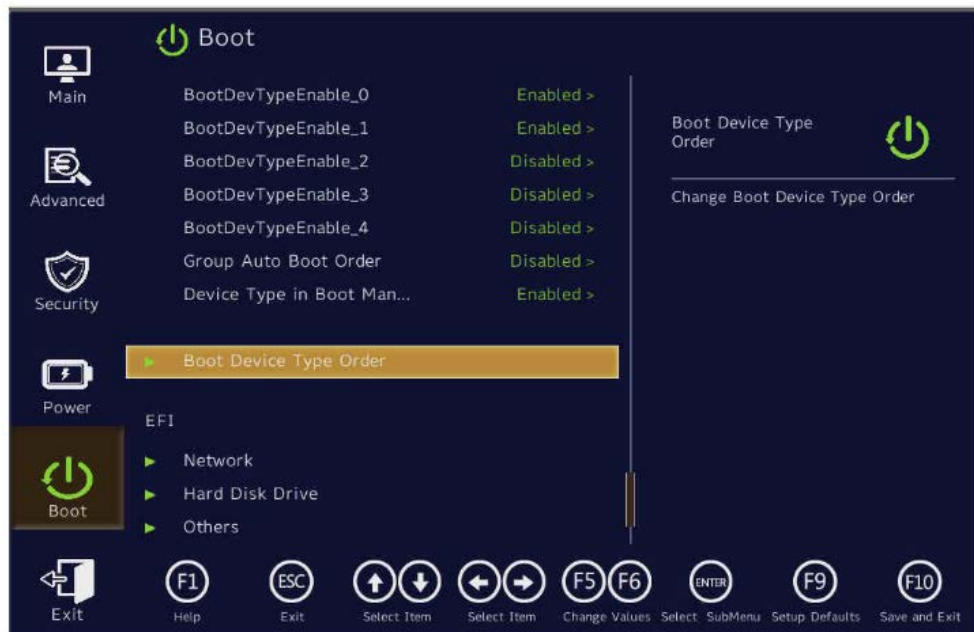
Main

Advanced

Security

Power

Boot

Exit

Boot

BootDevTypeEnable_0 Enabled >
BootDevTypeEnable_1 Enabled >
BootDevTypeEnable_2 Disabled >
BootDevTypeEnable_3 Disabled >
BootDevTypeEnable_4 Disabled >
Group Auto Boot Order Disabled >
Device Type in Boot Man... Enabled >

Boot Device Type Order

EFI

Network
Hard Disk Drive
Others

Boot Device Type Order

Change Boot Device Type Order

F1 Help
ESC Exit
Select Item
Select Item
F5 F6 Change Values
ENTER Select SubMenu
F9 Setup Defaults
F10 Save and Exit